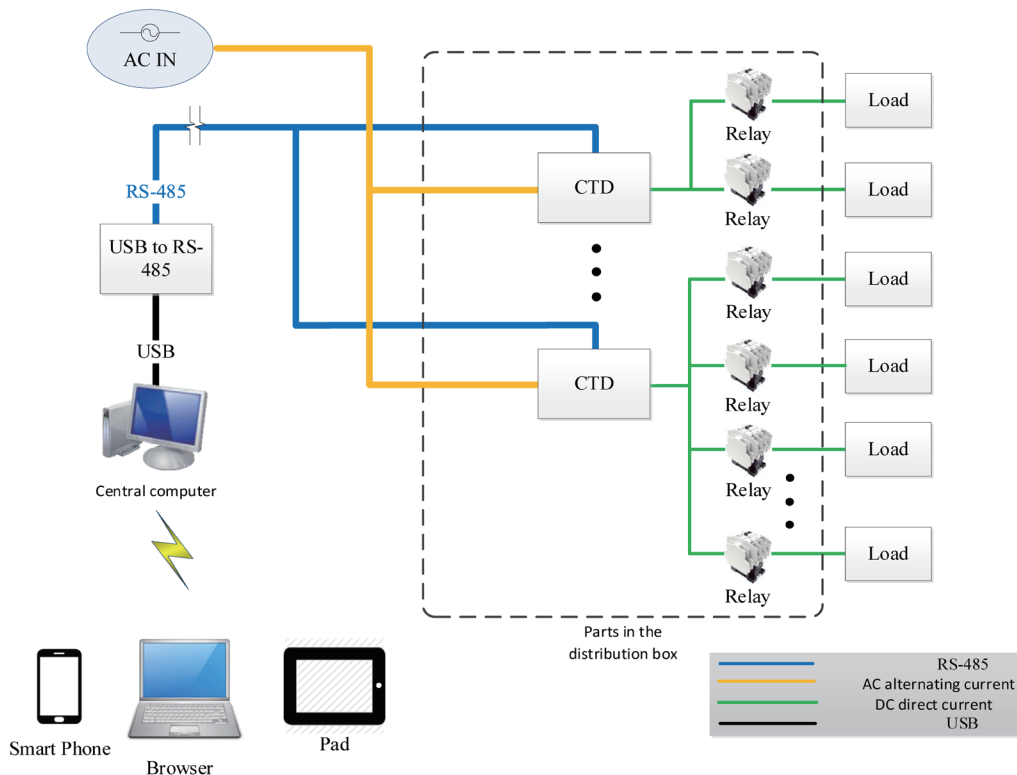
AC IN

RS-485

USB to RS-485

USB

Central computer

CTD

CTD

Relay

Relay

Relay

Relay

Relay

Relay

Load

Load

Load

Load

Load

Load

Parts in the distribution box

Smart Phone

Browser

Pad

RS-485
AC alternating current
DC direct current
USB